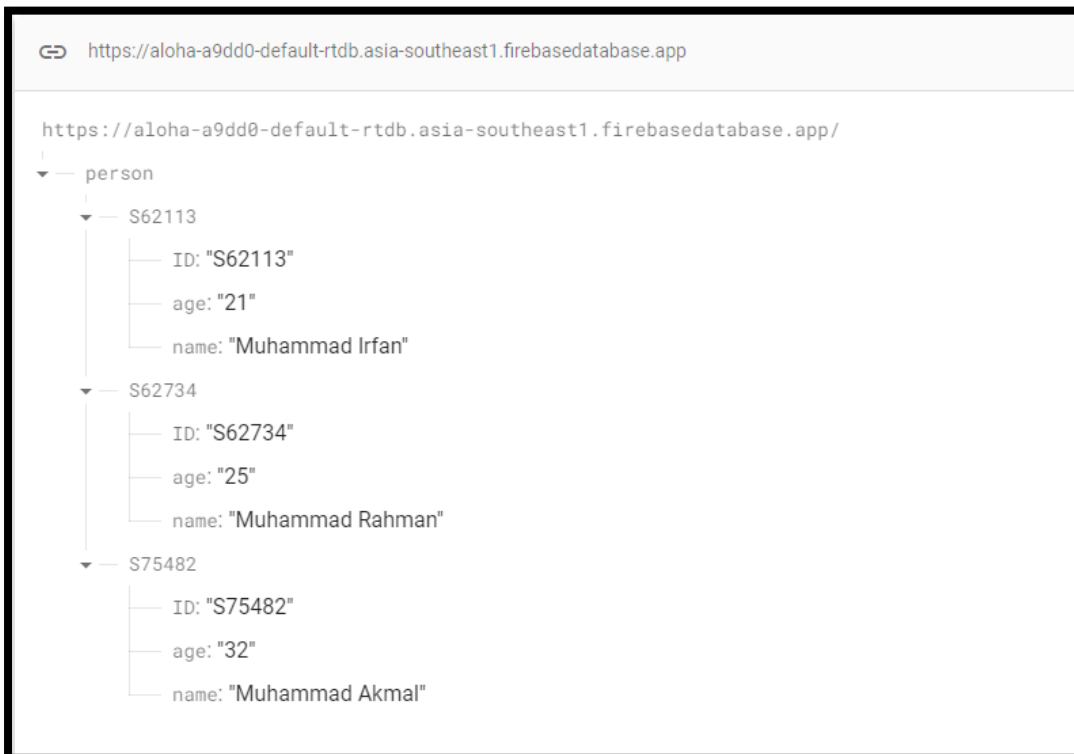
https://aloha-a9dd0-default-rtdb.asia-southeast1.firebasedatabase.app

https://aloha-a9dd0-default-rtdb.asia-southeast1.firebasedatabase.app/

person

S62113

ID: "S62113"

age: "21"

name: "Muhammad Irfan"

S62734

ID: "S62734"

age: "25"

name: "Muhammad Rahman"

S75482

ID: "S75482"

age: "32"

name: "Muhammad Akmal"